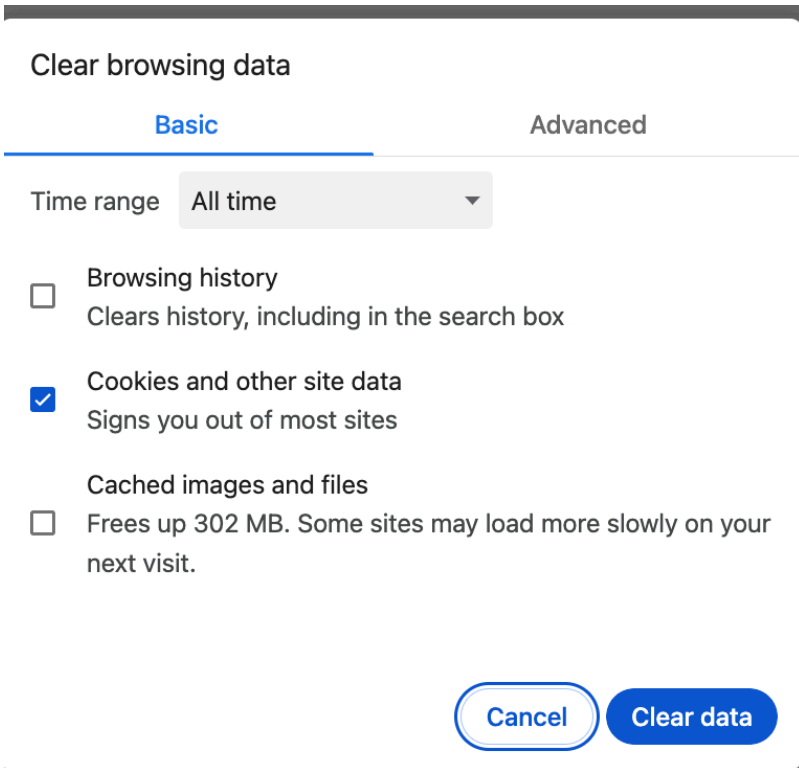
Clear browsing data

Basic

Advanced

Time range All time

Browsing history
Clears history, including in the search box

Cookies and other site data
Signs you out of most sites

Cached images and files
Frees up 302 MB. Some sites may load more slowly on your next visit.

Cancel

Clear data